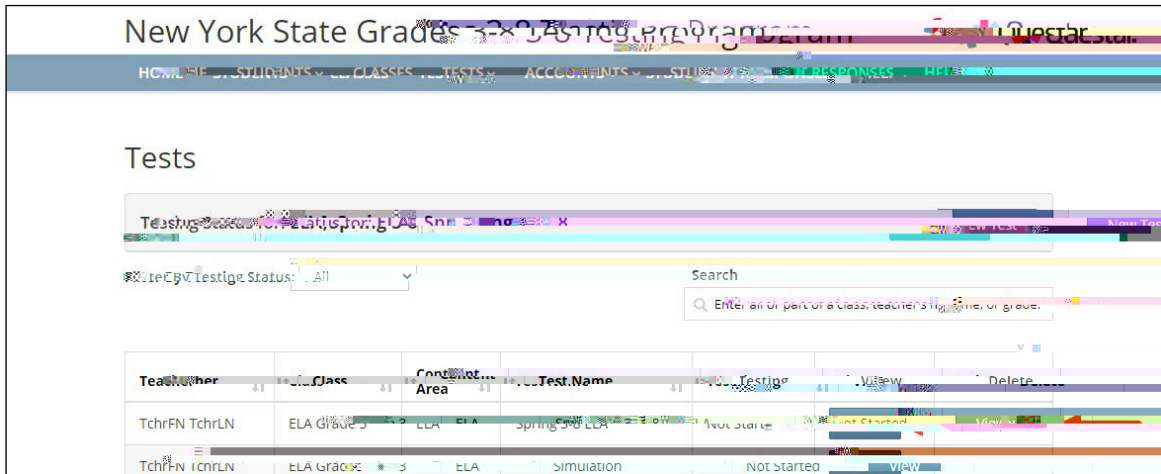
New York State Grades 3-8 Testing Program

Questar

HOME STUDENTS CLASSES TESTS ACCOUNTS STUDENT RESPONSES HELP

Tests

Testing Status for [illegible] Spring ELA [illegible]

New Test

Filter by Testing Status: All

Search

Enter all or part of a class, teacher's name, or grade.

| Teacher | Class | Content Area | Test Name | Testing | View | Delete |
|---|---|---|---|---|---|---|
| TchrFN TchrLN | ELA Grade 3 | ELA | Spring 3-8 ELA | Not Started | View | |
| TchrFN TchrLN | ELA Grade 3 | ELA | Simulation | Not Started | View | |